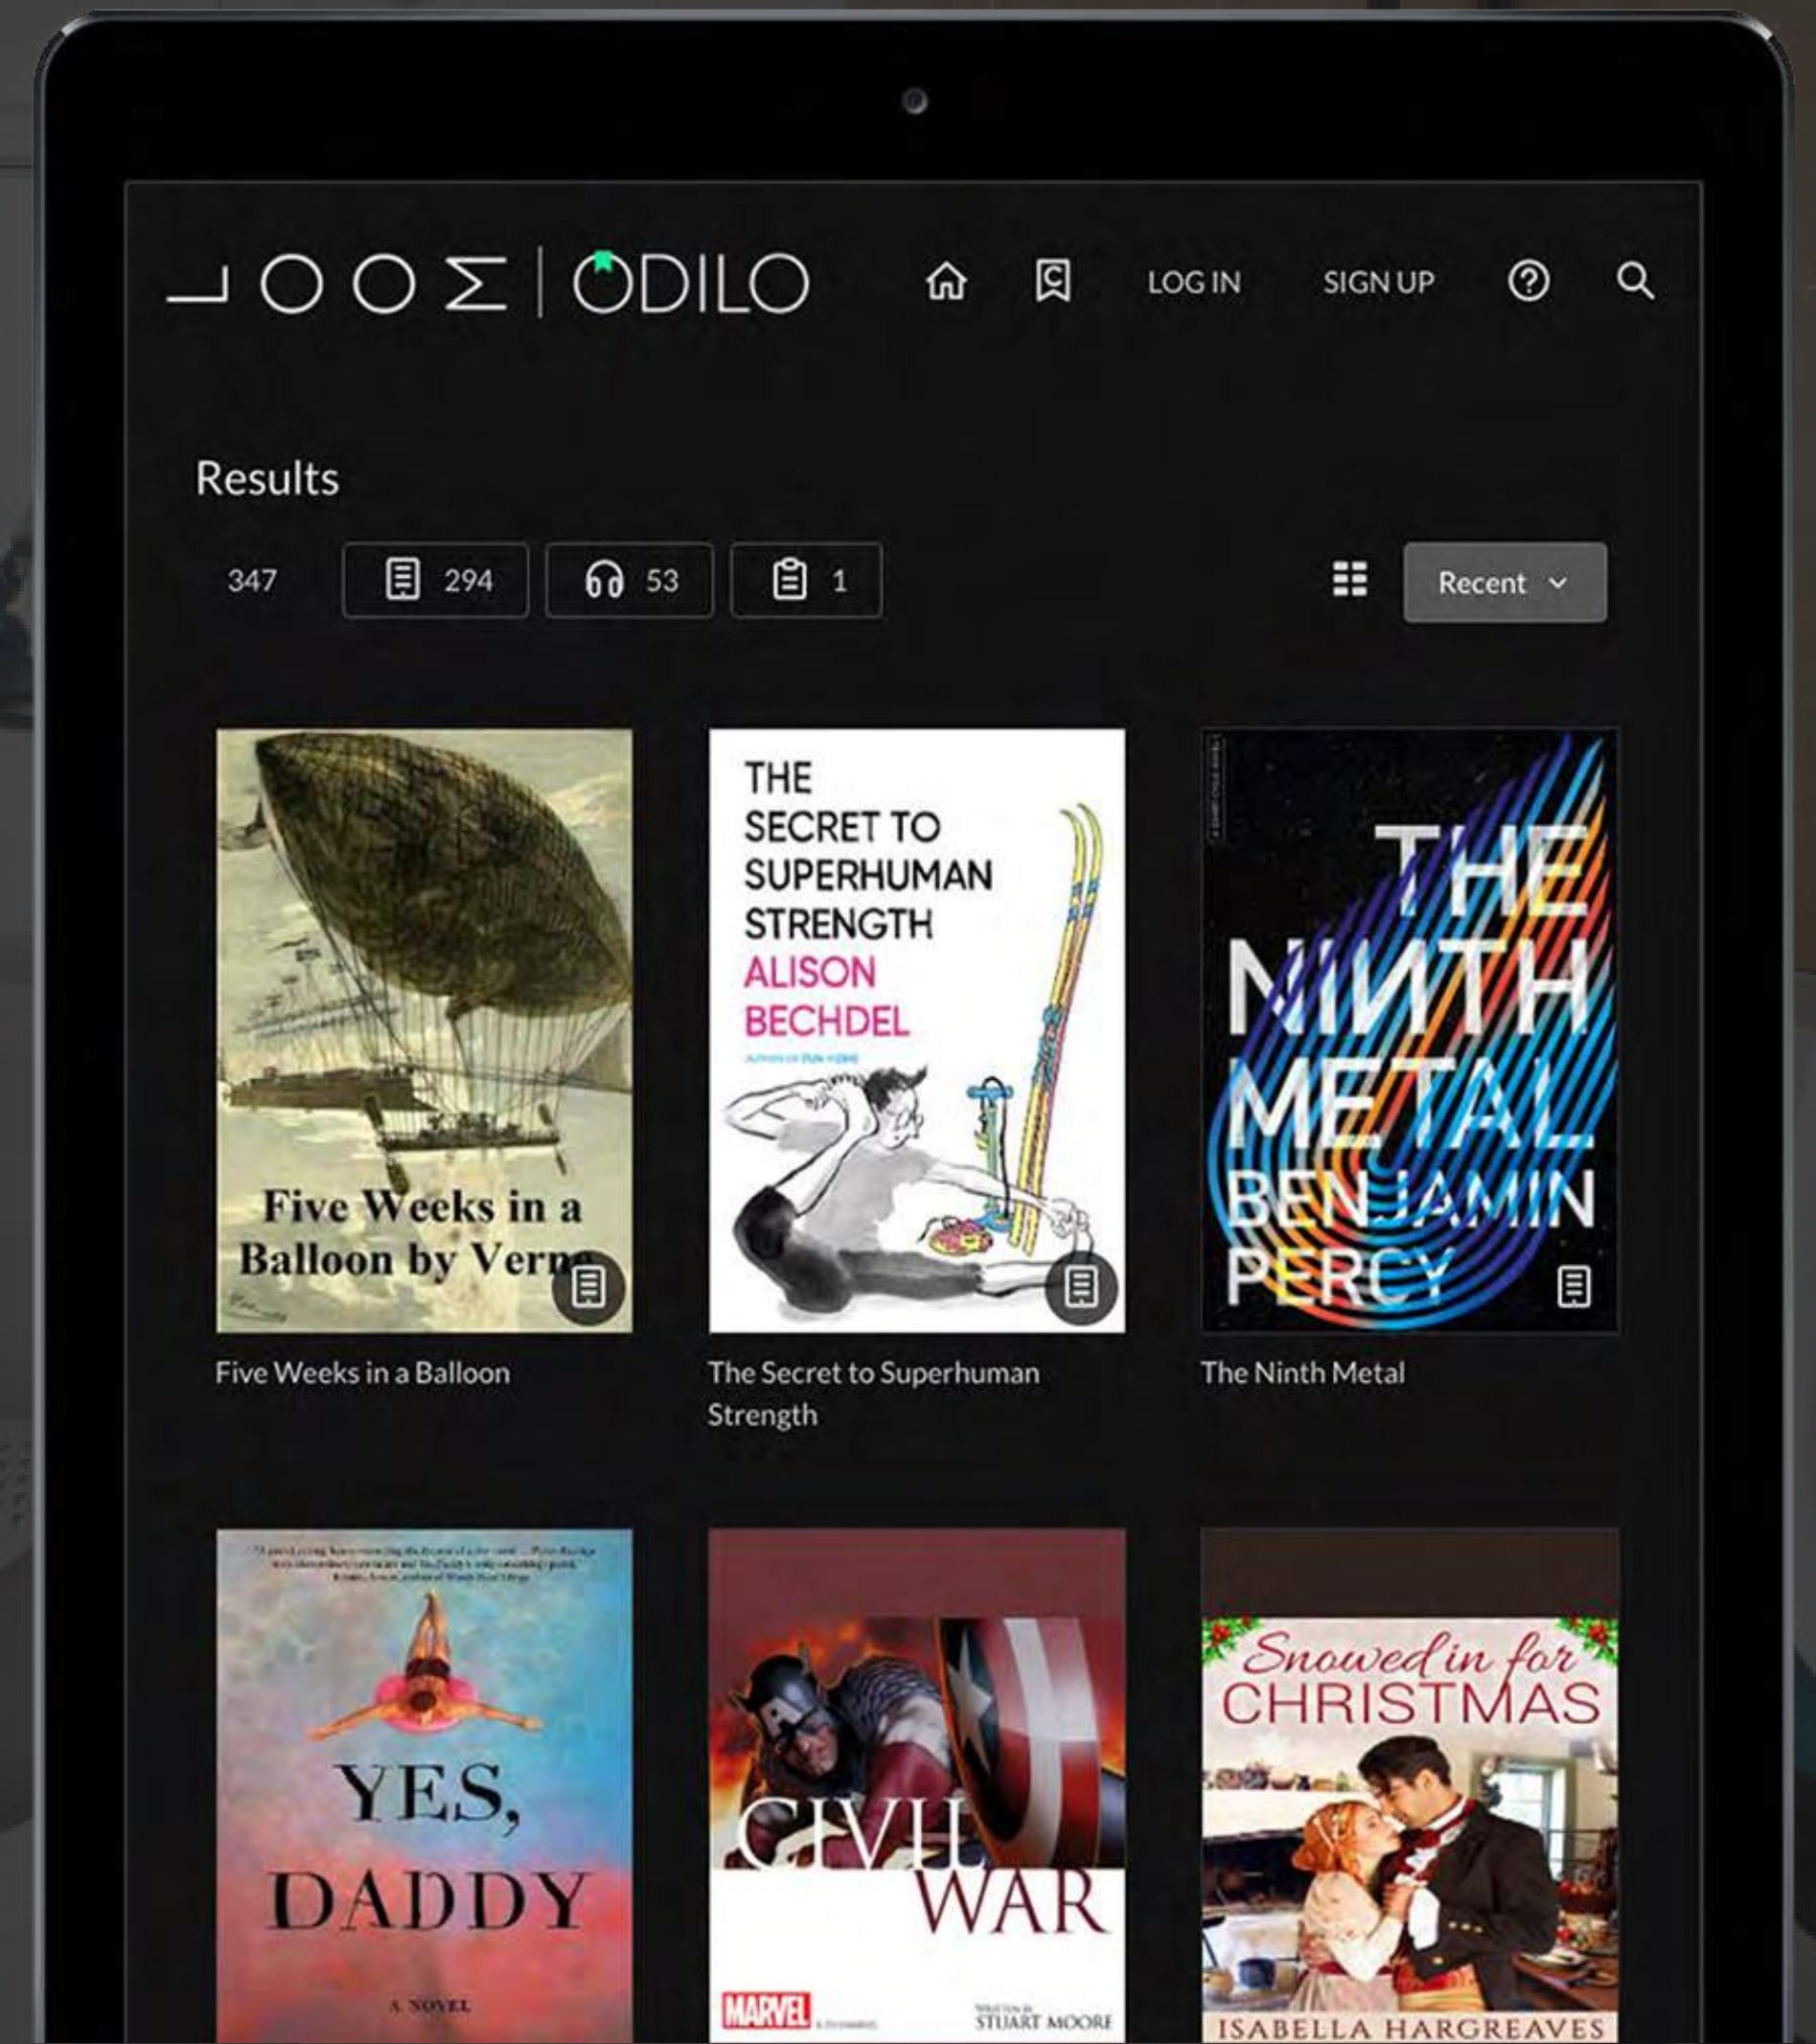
LOOM | ODILO

LOG IN

SIGN UP

Results

347

294

53

1

Recent

Five Weeks in a Balloon by Verne

Five Weeks in a Balloon

THE SECRET TO SUPERHUMAN STRENGTH

ALISON BECHDEL

The Secret to Superhuman Strength

THE NINTH METAL

BENJAMIN PERCY

The Ninth Metal

YES, DADDY

A NOVEL

CIVIL WAR

MARVEL

STUART MOORE

Snowed in for CHRISTMAS

ISABELLA HARGREAVES